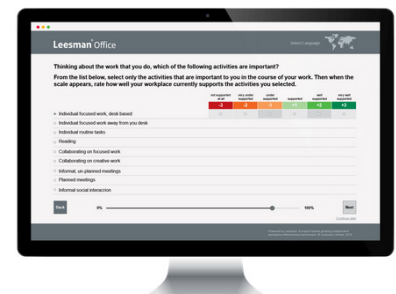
Leesman Office

Select Language

Thinking about the work that you do, which of the following activities are important?

From the list below, select only the activities that are important to you in the course of your work. Then when the scale appears, rate how well your workplace currently supports the activities you selected.

| | not supported at all | very under supported | under supported | | well supported | very well supported |
|---|---|---|---|---|---|---|
| | -3 | -2 | -1 | | +2 | +3 |
| Individual focused work, desk based | | | | | | |
| Individual focused work away from you desk | | | | | | |
| Individual routine tasks | | | | | | |
| Reading | | | | | | |
| Collaborating on focused work | | | | | | |
| Collaborating on creative work | | | | | | |
| Informal, un-planned meetings | | | | | | |
| Planned meetings | | | | | | |
| Informal social interaction | | | | | | |

Back

0%

100%

Next

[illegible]